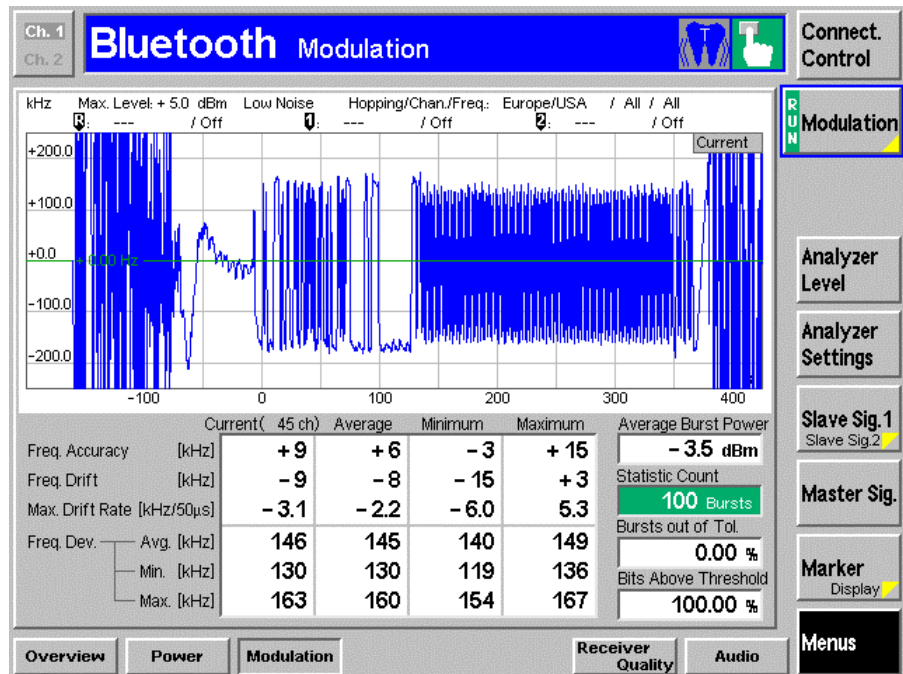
Ch. 1
Ch. 2
Bluetooth Modulation

Connect. Control

kHz Max. Level: + 5.0 dBm Low Noise Hopping/Chan./Freq.: Europe/USA / All / All
R: --- / Off 1: --- / Off 2: --- / Off
Current

+200.0
+100.0
+0.0
+ 0.00 Hz
-100.0
-200.0
-100 0 100 200 300 400

RUN Modulation

Analyzer Level

Analyzer Settings

Slave Sig.1
Slave Sig.2

Master Sig.

Marker
Display

Menus

| | | Current( 45 ch) | Average | Minimum | Maximum |
|---|---|---|---|---|---|
| Freq. Accuracy | [kHz] | + 9 | + 6 | − 3 | + 15 |
| Freq. Drift | [kHz] | − 9 | − 8 | − 15 | + 3 |
| Max. Drift Rate | [kHz/50µs] | − 3.1 | − 2.2 | − 6.0 | 5.3 |
| Freq. Dev. | Avg. [kHz] | 146 | 145 | 140 | 149 |
| | Min. [kHz] | 130 | 130 | 119 | 136 |
| | Max. [kHz] | 163 | 160 | 154 | 167 |

Average Burst Power
− 3.5 dBm
Statistic Count
100 Bursts
Bursts out of Tol.
0.00 %
Bits Above Threshold
100.00 %

Overview Power Modulation Receiver Quality Audio